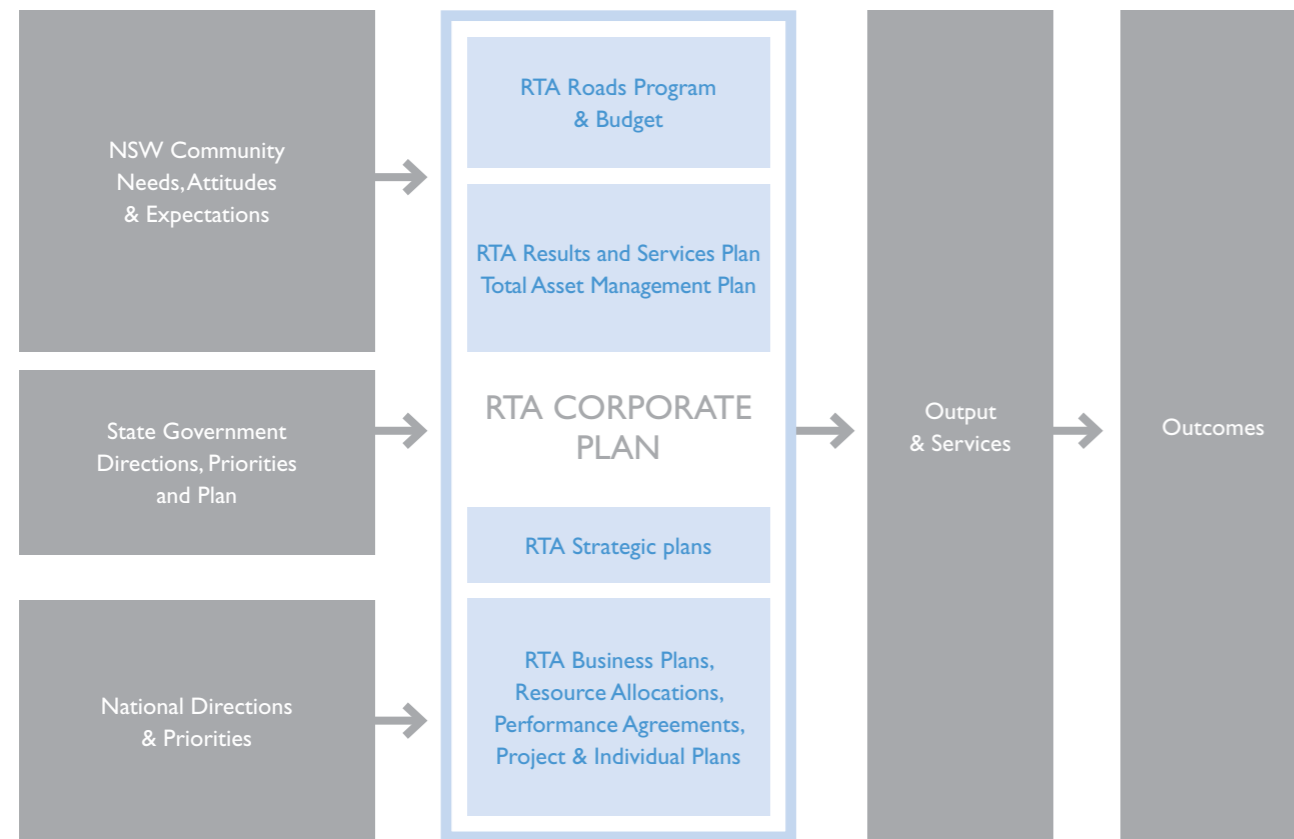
NSW Community Needs, Attitudes & Expectations

State Government Directions, Priorities and Plan

National Directions & Priorities

RTA Roads Program & Budget

RTA Results and Services Plan Total Asset Management Plan

RTA CORPORATE PLAN

RTA Strategic plans

RTA Business Plans, Resource Allocations, Performance Agreements, Project & Individual Plans

Output & Services

Outcomes